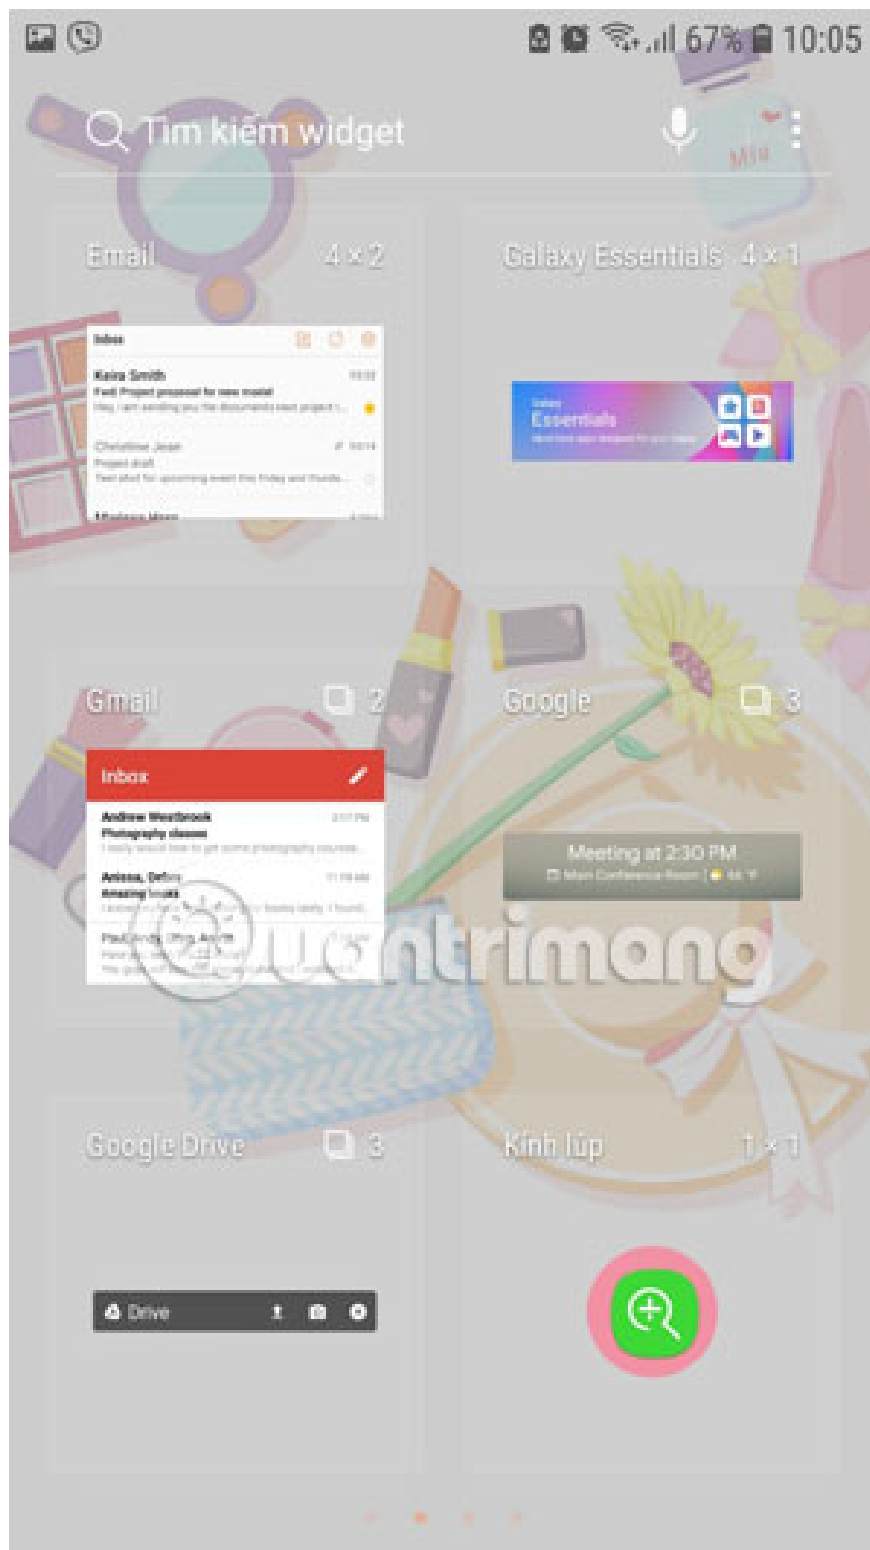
67% 10:05

Tìm kiếm widget

Email 4 × 2

Galaxy Essentials 4 × 1

Inbox

Keira Smith

Fwd: Project proposal for new model

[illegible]

Christine Jean

Project draft

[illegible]

Galaxy Essentials

Gmail 2

Google 3

Inbox

Andrew Westbrook

Photography classes

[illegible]

Anissa, Debra

Amazing books

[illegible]

Meeting at 2:30 PM

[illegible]

quantrimang

Google Drive 3

Kính lúp 1 × 1

Drive